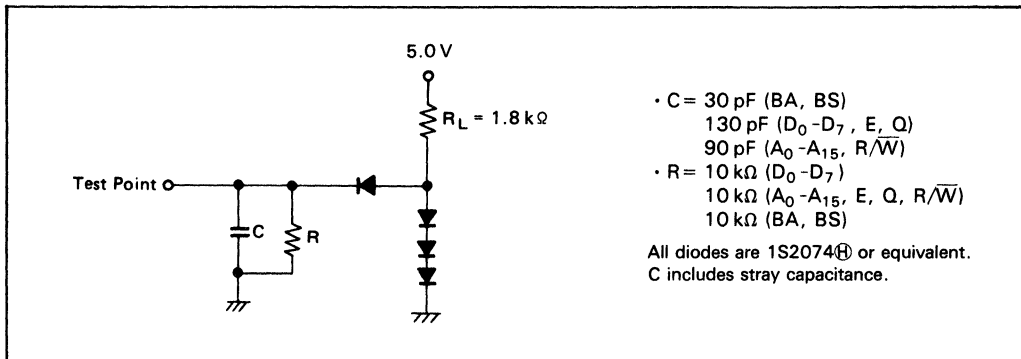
5.0 V

$R_L = 1.8\,k\Omega$

Test Point

C

R

· C = 30 pF (BA, BS)
130 pF ($D_0$ - $D_7$ , E, Q)
90 pF ($A_0$ - $A_{15}$, $R/\overline{W}$)
· R = 10 kΩ ($D_0$ - $D_7$ )
10 kΩ ($A_0$ - $A_{15}$, E, Q, $R/\overline{W}$)
10 kΩ (BA, BS)

All diodes are 1S2074Ⓗ or equivalent.
C includes stray capacitance.